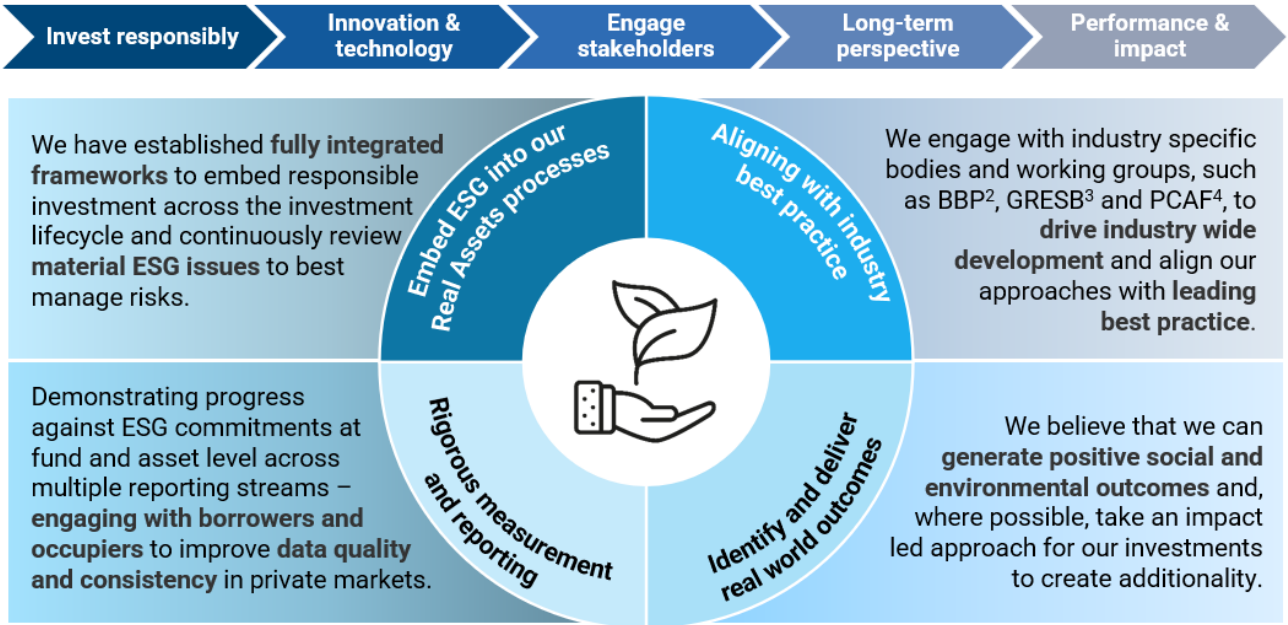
Invest responsibly

Innovation & technology

Engage stakeholders

Long-term perspective

Performance & impact

We have established fully integrated frameworks to embed responsible investment across the investment lifecycle and continuously review material ESG issues to best manage risks.

Embed ESG into our Real Assets processes

Aligning with industry best practice

We engage with industry specific bodies and working groups, such as BBP$^2$, GRESB$^3$ and PCAF$^4$, to drive industry wide development and align our approaches with leading best practice.

Demonstrating progress against ESG commitments at fund and asset level across multiple reporting streams – engaging with borrowers and occupiers to improve data quality and consistency in private markets.

Rigorous measurement and reporting

Identify and deliver real world outcomes

We believe that we can generate positive social and environmental outcomes and, where possible, take an impact led approach for our investments to create additionality.